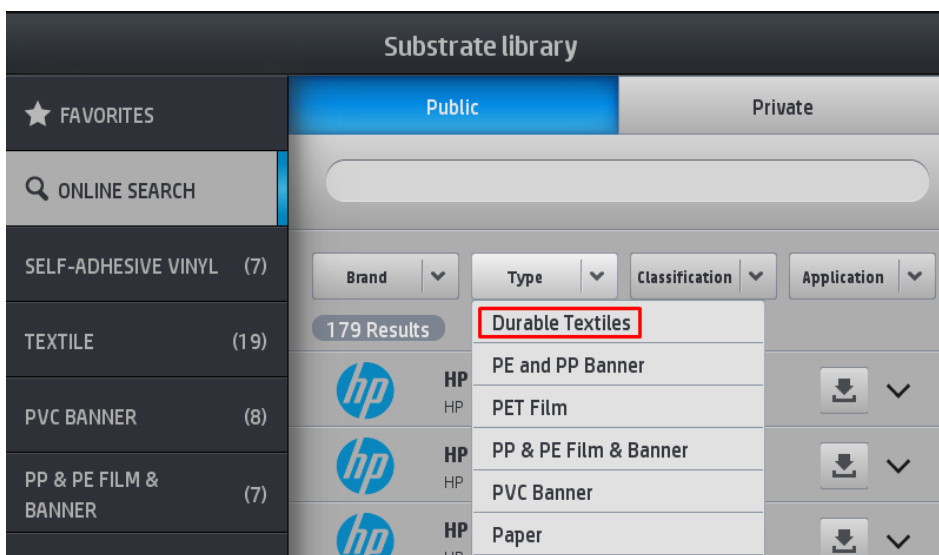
Substrate library

FAVORITES

ONLINE SEARCH

SELF-ADHESIVE VINYL (7)

TEXTILE (19)

PVC BANNER (8)

PP & PE FILM & BANNER (7)

Public

Private

Brand

Type

Classification

Application

179 Results

Durable Textiles

PE and PP Banner

PET Film

PP & PE Film & Banner

PVC Banner

Paper

hp HP HP

hp HP HP

hp HP